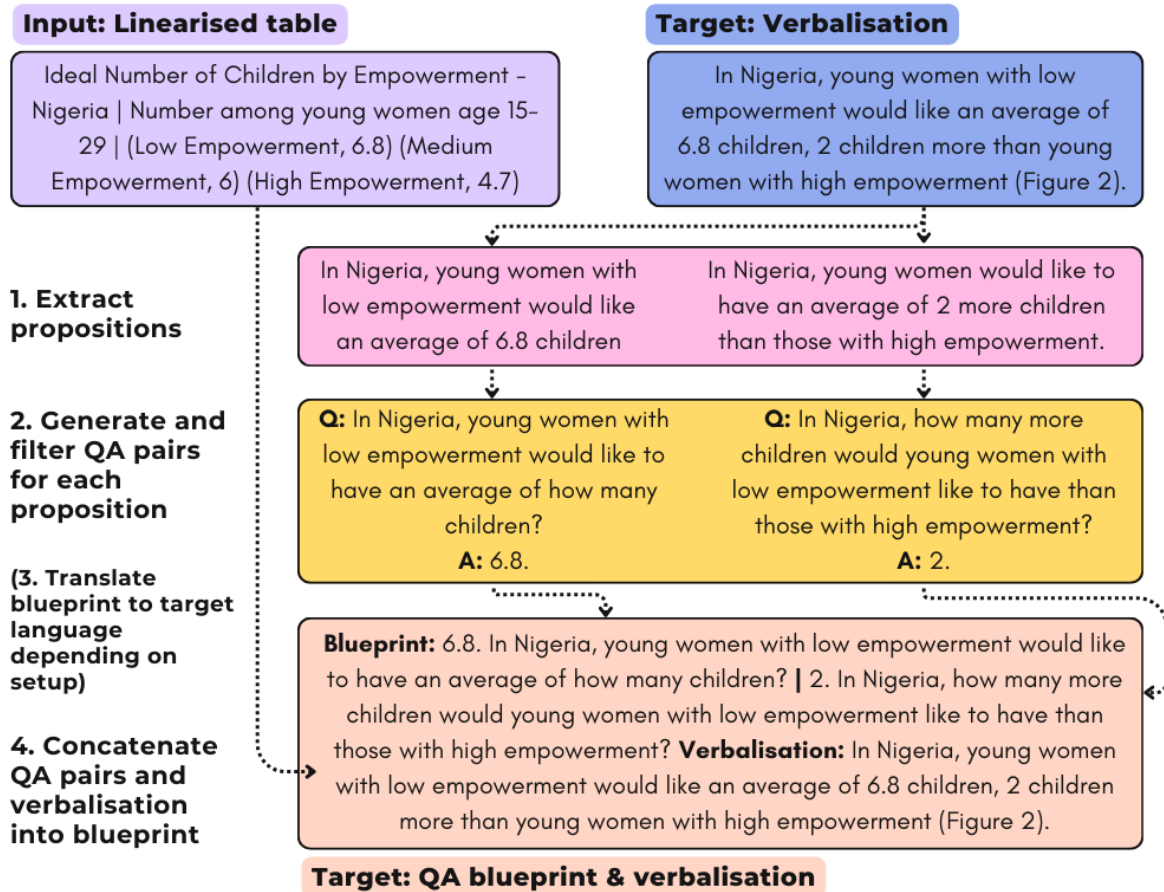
Input: Linearised table

Ideal Number of Children by Empowerment - Nigeria | Number among young women age 15-29 | (Low Empowerment, 6.8) (Medium Empowerment, 6) (High Empowerment, 4.7)

Target: Verbalisation

In Nigeria, young women with low empowerment would like an average of 6.8 children, 2 children more than young women with high empowerment (Figure 2).

1. Extract propositions

In Nigeria, young women with low empowerment would like an average of 6.8 children

In Nigeria, young women would like to have an average of 2 more children than those with high empowerment.

2. Generate and filter QA pairs for each proposition

Q: In Nigeria, young women with low empowerment would like to have an average of how many children?
A: 6.8.

Q: In Nigeria, how many more children would young women with low empowerment like to have than those with high empowerment?
A: 2.

(3. Translate blueprint to target language depending on setup)

4. Concatenate QA pairs and verbalisation into blueprint

Blueprint: 6.8. In Nigeria, young women with low empowerment would like to have an average of how many children? | 2. In Nigeria, how many more children would young women with low empowerment like to have than those with high empowerment? Verbalisation: In Nigeria, young women with low empowerment would like an average of 6.8 children, 2 children more than young women with high empowerment (Figure 2).

Target: QA blueprint & verbalisation